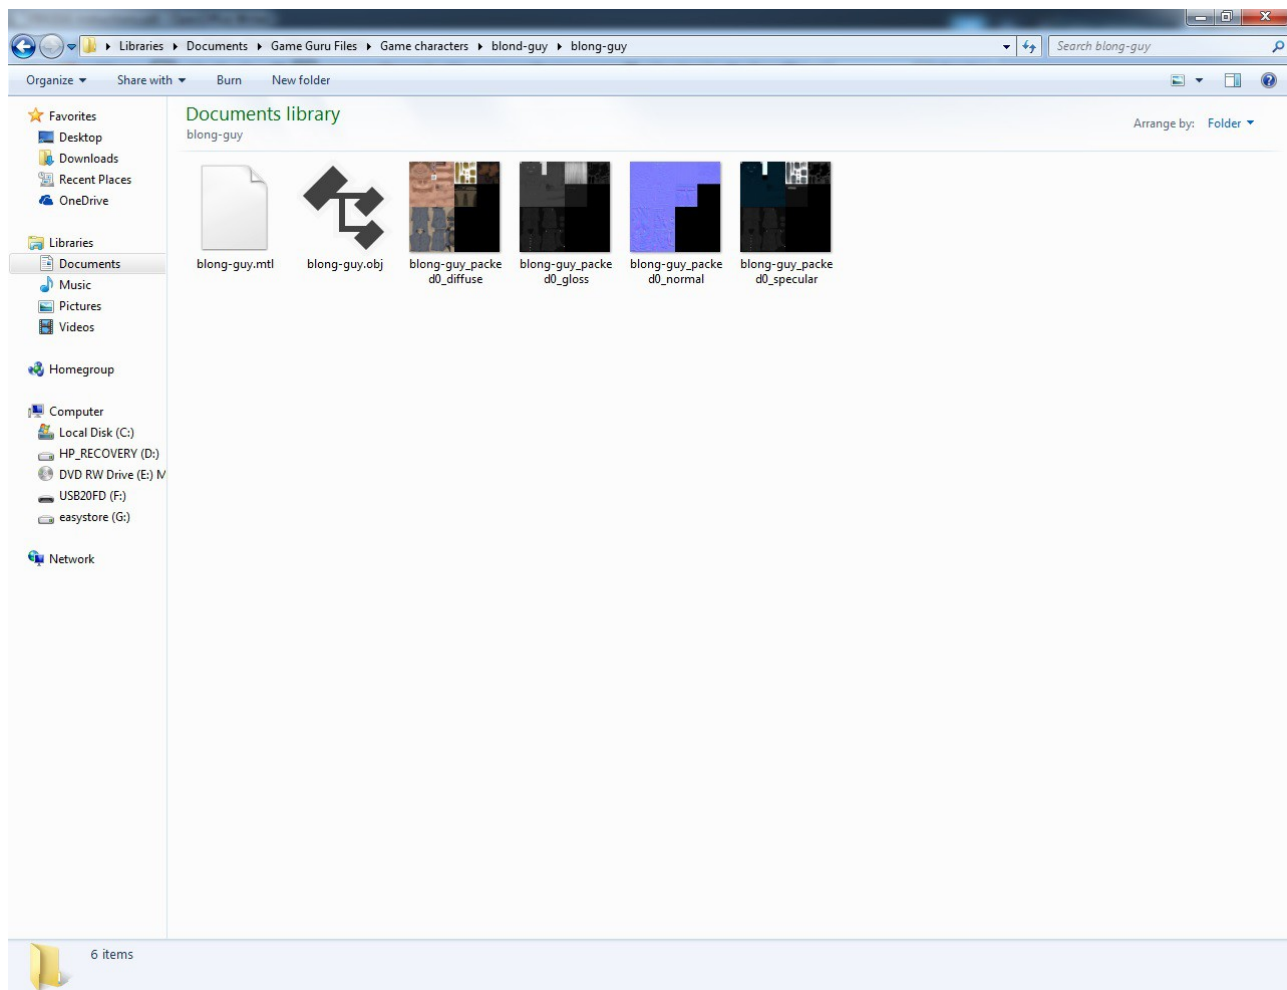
Libraries ▸ Documents ▸ Game Guru Files ▸ Game characters ▸ blond-guy ▸ blong-guy

Search blong-guy

Organize ▾ Share with ▾ Burn New folder

Favorites
Desktop
Downloads
Recent Places
OneDrive

Libraries
Documents
Music
Pictures
Videos

Homegroup

Computer
Local Disk (C:)
HP_RECOVERY (D:)
DVD RW Drive (E:) M
USB20FD (F:)
easystore (G:)

Network

Documents library
blong-guy

Arrange by: Folder ▾

blong-guy.mtl

blong-guy.obj

blong-guy_packed0_diffuse

blong-guy_packed0_gloss

blong-guy_packed0_normal

blong-guy_packed0_specular

6 items